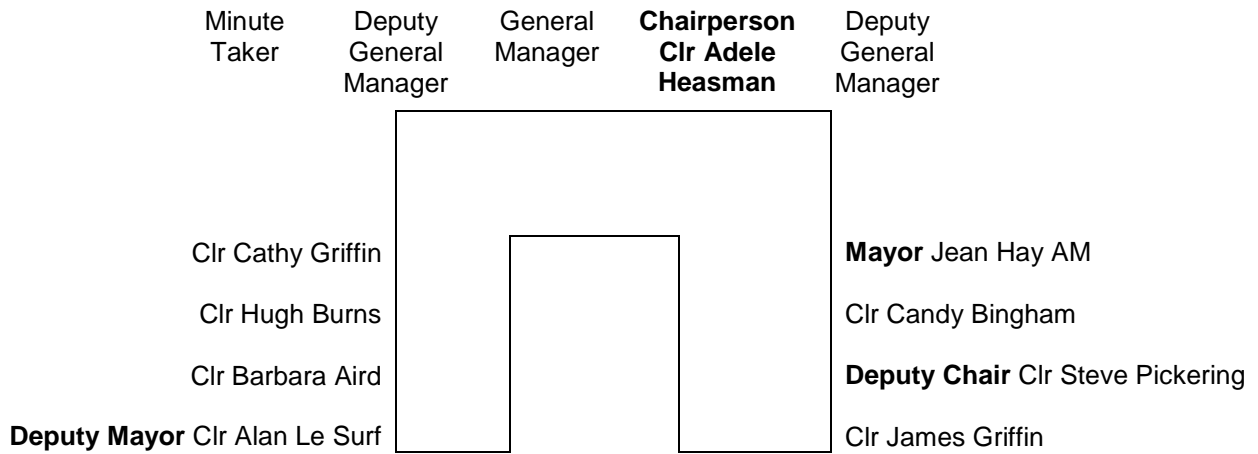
Minute Taker

Deputy General Manager

General Manager

**Chairperson Clr Adele Heasman**

Deputy General Manager

Clr Cathy Griffin

Clr Hugh Burns

Clr Barbara Aird

**Deputy Mayor** Clr Alan Le Surf

**Mayor** Jean Hay AM

Clr Candy Bingham

**Deputy Chair** Clr Steve Pickering

Clr James Griffin